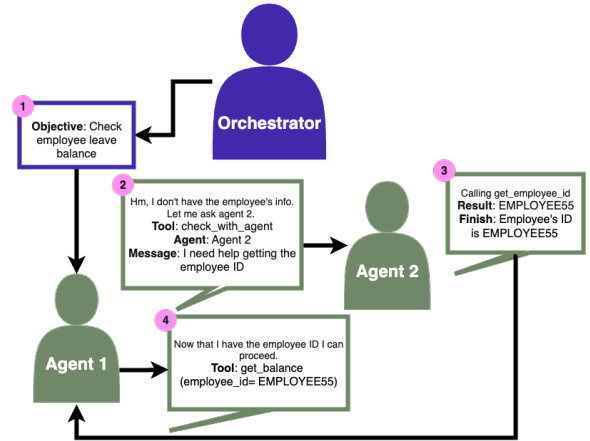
Orchestrator

1
Objective: Check employee leave balance

2
Hm, I don't have the employee's info. Let me ask agent 2.
Tool: check_with_agent
Agent: Agent 2
Message: I need help getting the employee ID

Agent 2

3
Calling get_employee_id
Result: EMPLOYEE55
Finish: Employee's ID is EMPLOYEE55

Agent 1

4
Now that I have the employee ID I can proceed.
Tool: get_balance (employee_id= EMPLOYEE55)